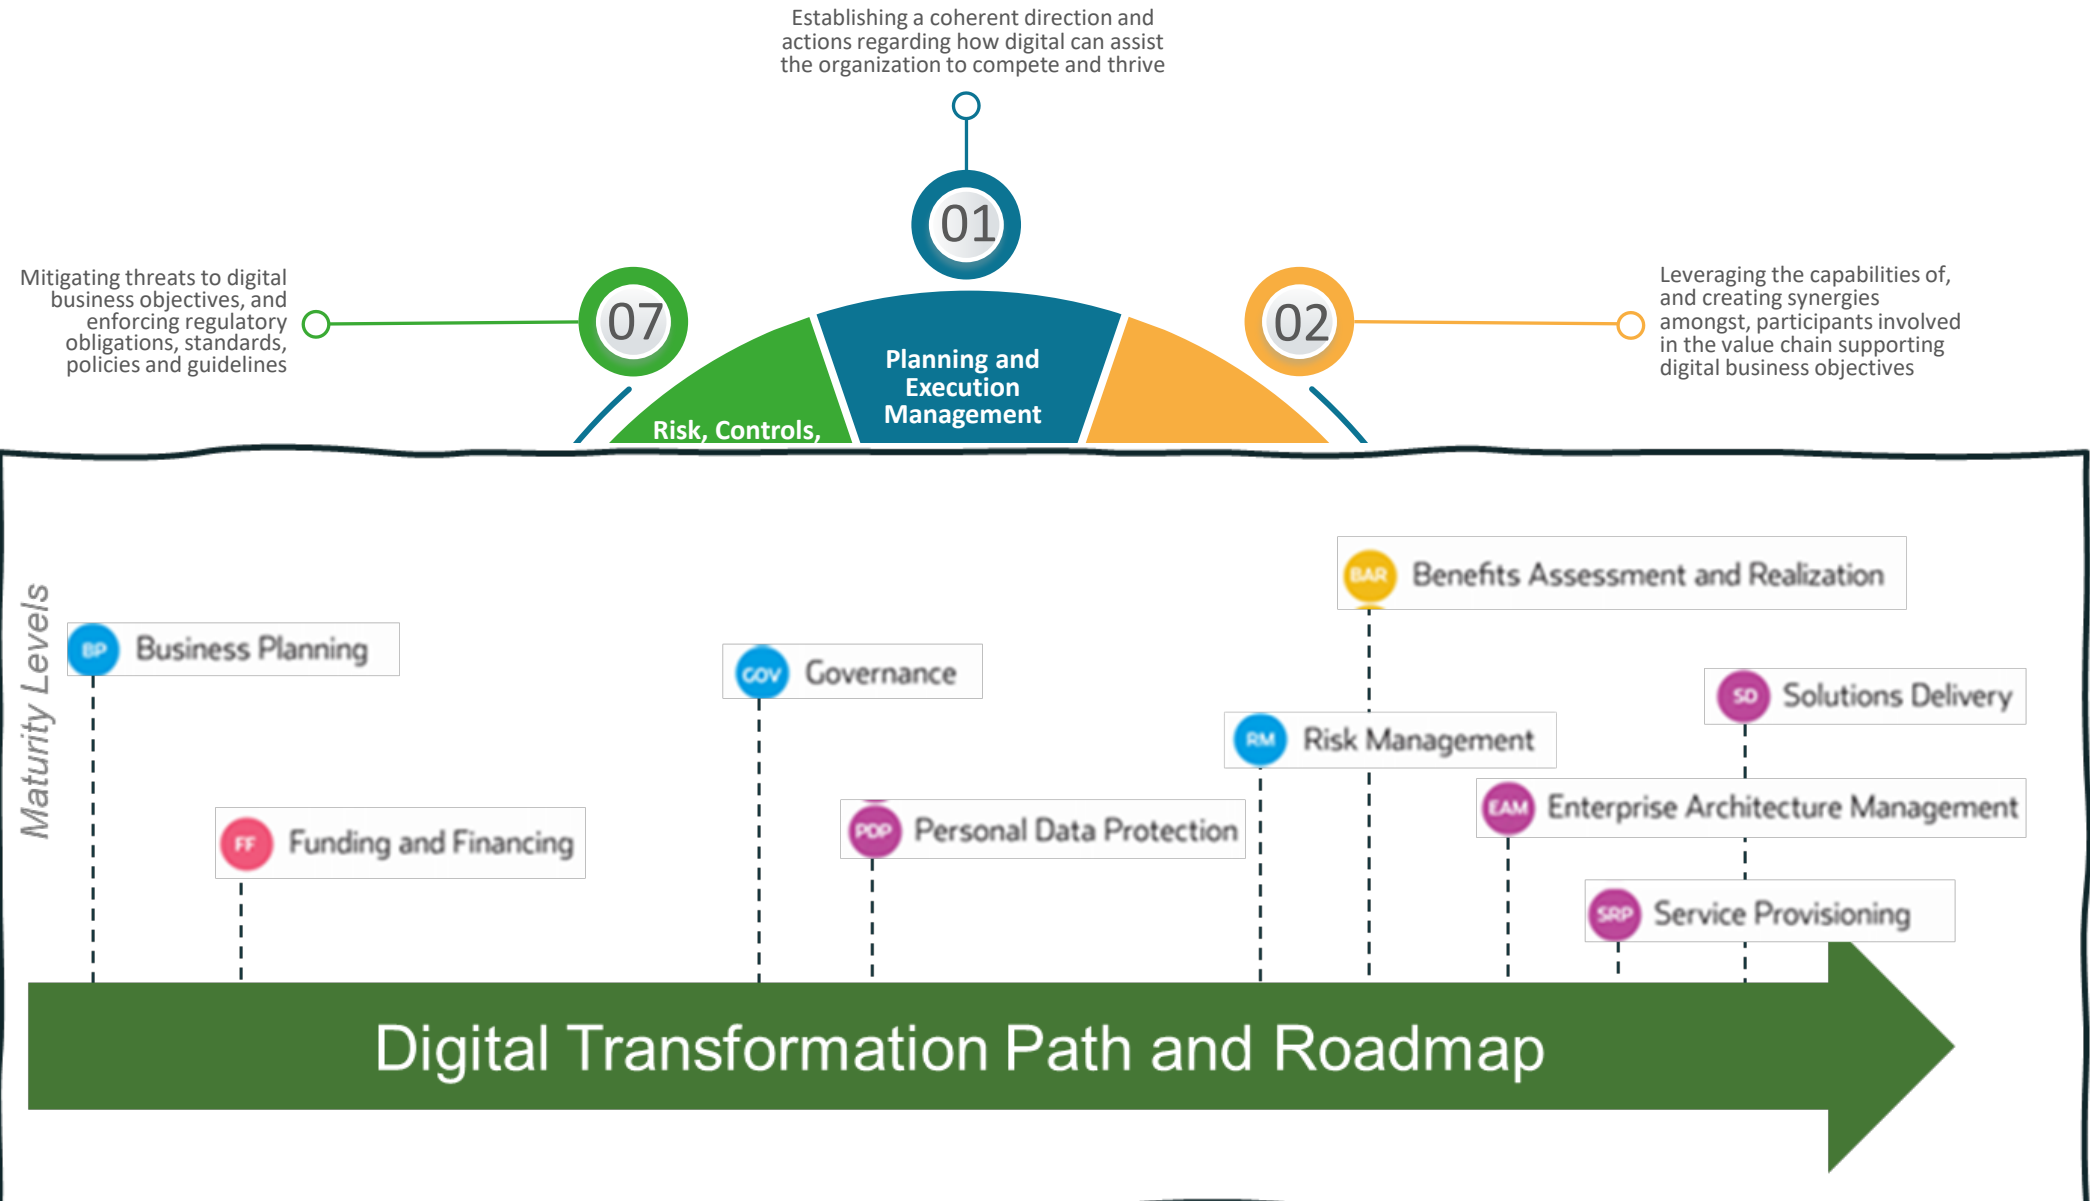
Establishing a coherent direction and actions regarding how digital can assist the organization to compete and thrive

01

Mitigating threats to digital business objectives, and enforcing regulatory obligations, standards, policies and guidelines

07

Planning and Execution Management

Risk, Controls,

02

Leveraging the capabilities of, and creating synergies amongst, participants involved in the value chain supporting digital business objectives

Maturity Levels

BAR Benefits Assessment and Realization

BP Business Planning

GOV Governance

SD Solutions Delivery

RM Risk Management

EAM Enterprise Architecture Management

FF Funding and Financing

PDP Personal Data Protection

SRP Service Provisioning

Digital Transformation Path and Roadmap